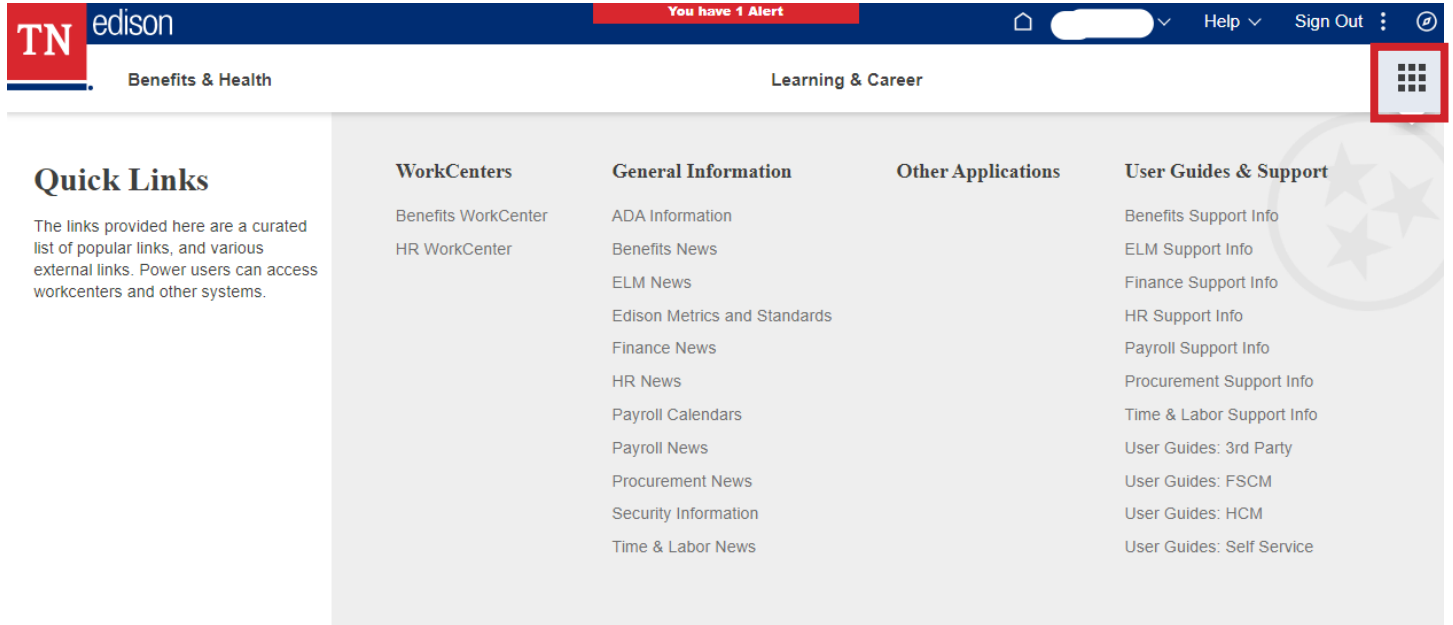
TN edison

You have 1 Alert

Help Sign Out

Benefits & Health

Learning & Career

Quick Links

The links provided here are a curated list of popular links, and various external links. Power users can access workcenters and other systems.

WorkCenters

Benefits WorkCenter

HR WorkCenter

General Information

ADA Information

Benefits News

ELM News

Edison Metrics and Standards

Finance News

HR News

Payroll Calendars

Payroll News

Procurement News

Security Information

Time & Labor News

Other Applications

User Guides & Support

Benefits Support Info

ELM Support Info

Finance Support Info

HR Support Info

Payroll Support Info

Procurement Support Info

Time & Labor Support Info

User Guides: 3rd Party

User Guides: FSCM

User Guides: HCM

User Guides: Self Service